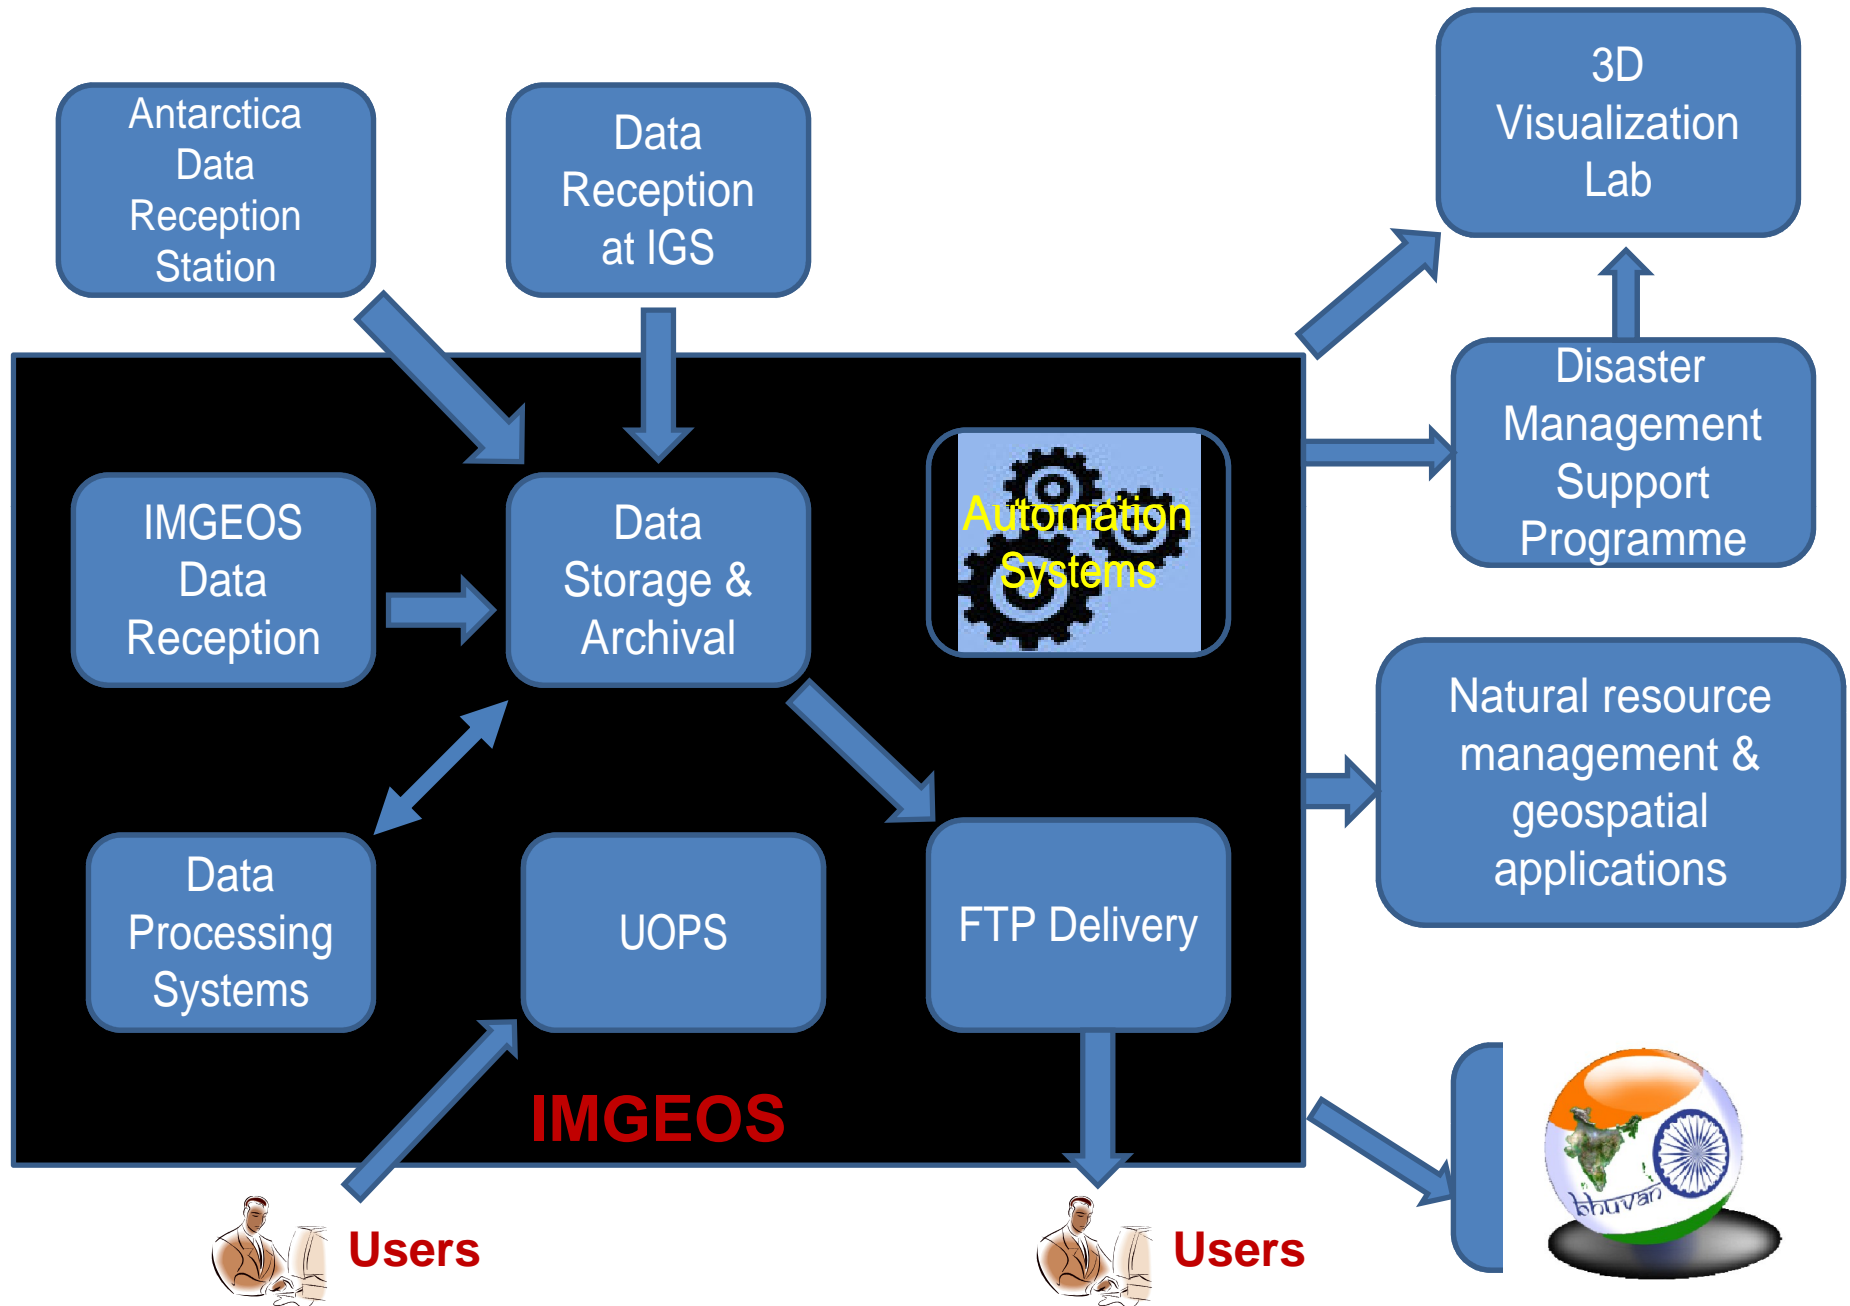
Antarctica Data Reception Station

Data Reception at IGS

3D Visualization Lab

Disaster Management Support Programme

IMGEOS Data Reception

Data Storage & Archival

Automation Systems

Natural resource management & geospatial applications

Data Processing Systems

UOPS

FTP Delivery

IMGEOS

bhuvan

Users

Users